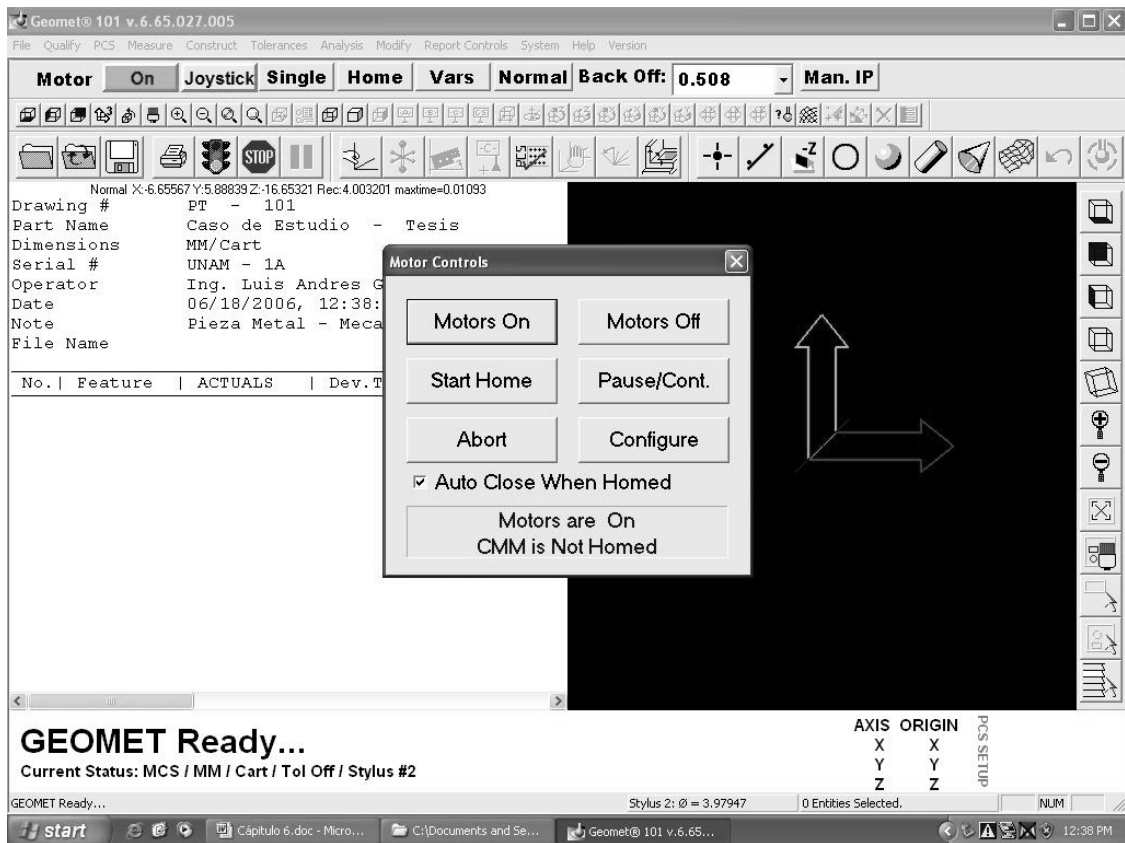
Geomet® 101 v.6.65.027.005

File Qualify PCS Measure Construct Tolerances Analysis Modify Report Controls System Help Version

Motor On Joystick Single Home Vars Normal Back Off: 0.508 Man. IP

STOP

Normal X:-6.65567 Y:5.88839 Z:-16.65321 Rec:4.003201 maxtime=0.01093

Drawing # PT - 101
Part Name Caso de Estudio - Tesis
Dimensions MM/Cart
Serial # UNAM - 1A
Operator Ing. Luis Andres G
Date 06/18/2006, 12:38:
Note Pieza Metal - Meca
File Name

No.| Feature | ACTUALS | Dev.T

Motor Controls

Motors On
Motors Off
Start Home
Pause/Cont.
Abort
Configure
☑ Auto Close When Homed
Motors are On
CMM is Not Homed

GEOMET Ready...
Current Status: MCS / MM / Cart / Tol Off / Stylus #2

AXIS ORIGIN
X X
Y Y
Z Z
PCS SETUP

GEOMET Ready...
Stylus 2: Ø = 3.97947
0 Entities Selected.
NUM

start
Capítulo 6.doc - Micro...
C:\Documents and Se...
Geomet® 101 v.6.65...
12:38 PM